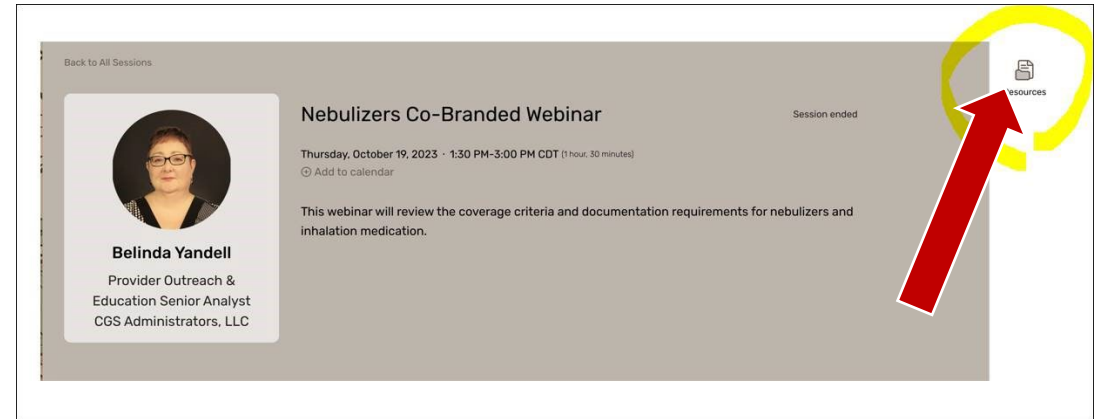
Back to All Sessions

Belinda Yandell

Provider Outreach & Education Senior Analyst CGS Administrators, LLC

Nebulizers Co-Branded Webinar

Session ended

Thursday, October 19, 2023 · 1:30 PM–3:00 PM CDT (1 hour, 30 minutes)

Add to calendar

This webinar will review the coverage criteria and documentation requirements for nebulizers and inhalation medication.

Resources